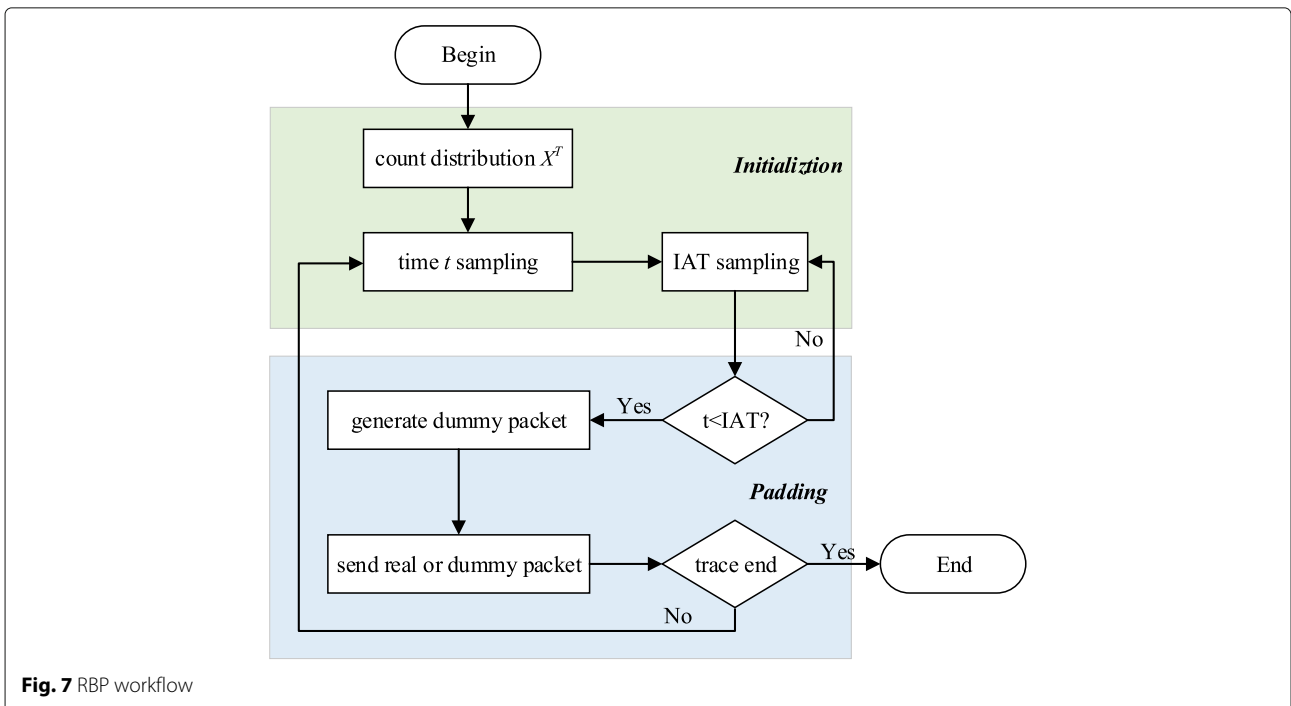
Begin

count distribution $X^T$

*Initializtion*

time $t$ sampling

IAT sampling

No

Yes

generate dummy packet

t<IAT?

*Padding*

send real or dummy packet

trace end

Yes

End

No

**Fig. 7** RBP workflow